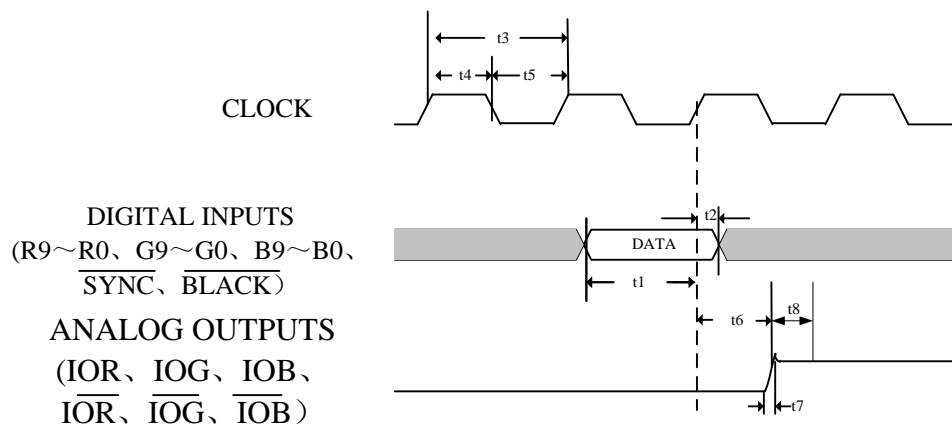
t3

t4 t5

CLOCK

DIGITAL INPUTS
(R9～R0、G9～G0、B9～B0、
$\overline{\text{SYNC}}$、$\overline{\text{BLACK}}$）

t2

DATA

t1

ANALOG OUTPUTS
(IOR、IOG、IOB、
$\overline{\text{IOR}}$、$\overline{\text{IOG}}$、$\overline{\text{IOB}}$）

t6 t8

t7